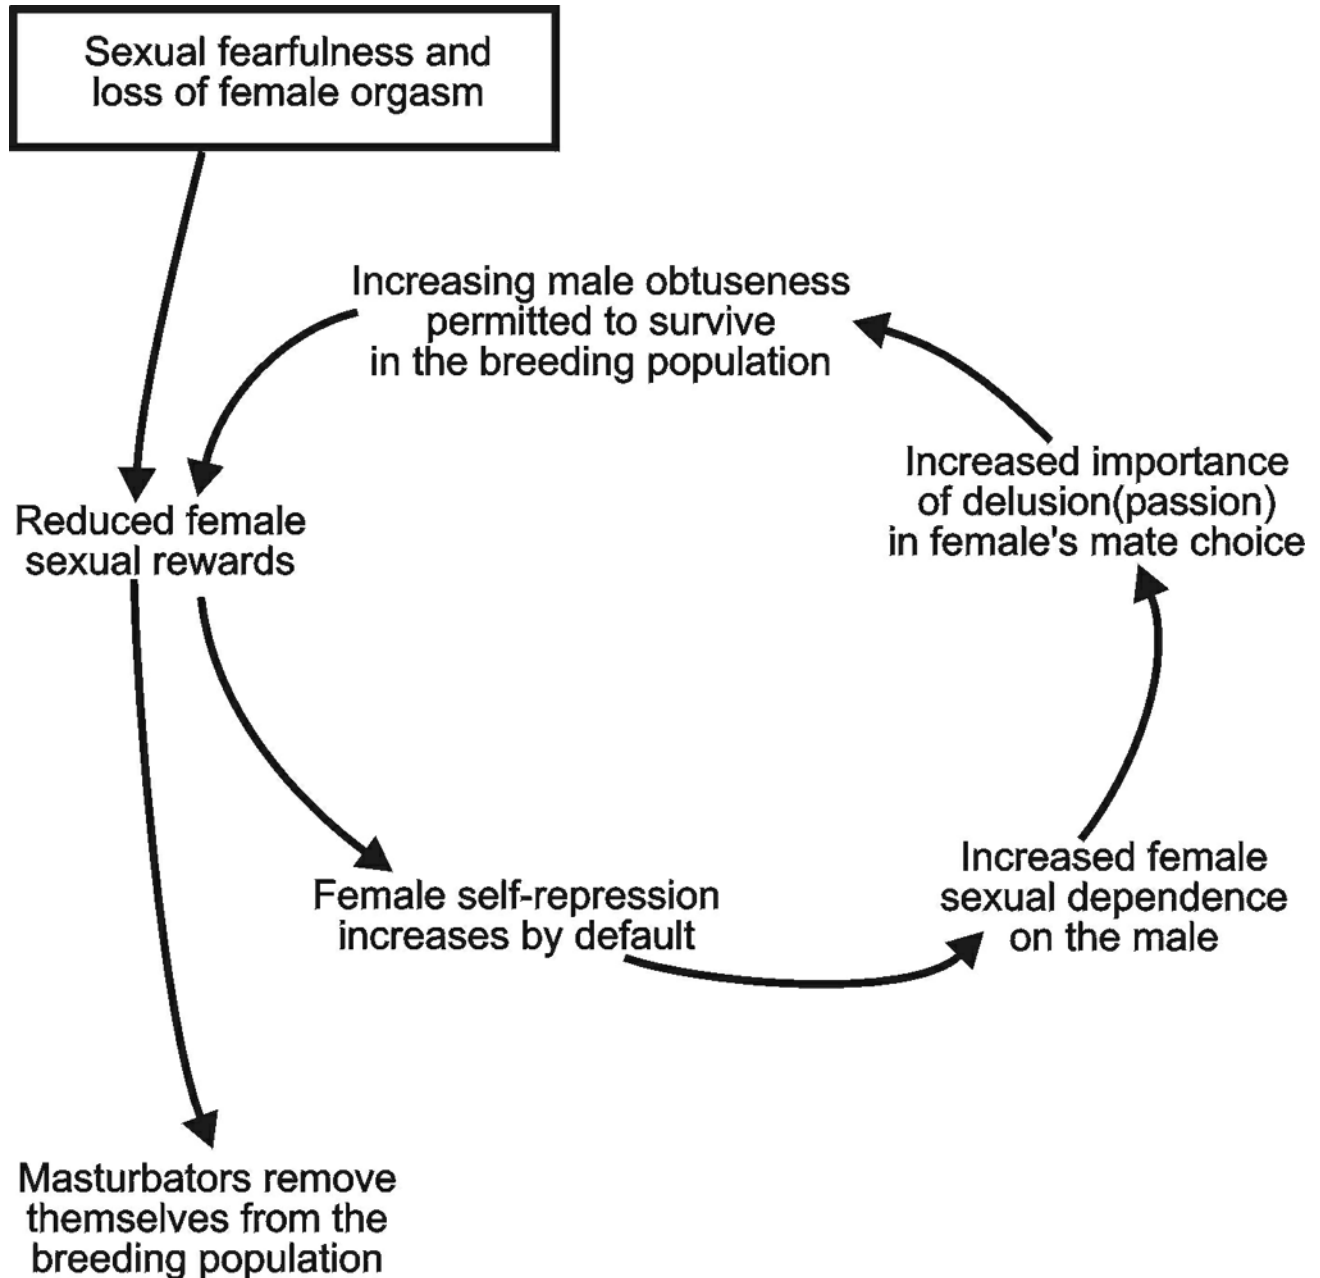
Sexual fearfulness and loss of female orgasm

Increasing male obtuseness permitted to survive in the breeding population

Increased importance of delusion(passion) in female's mate choice

Reduced female sexual rewards

Female self-repression increases by default

Increased female sexual dependence on the male

Masturbators remove themselves from the breeding population